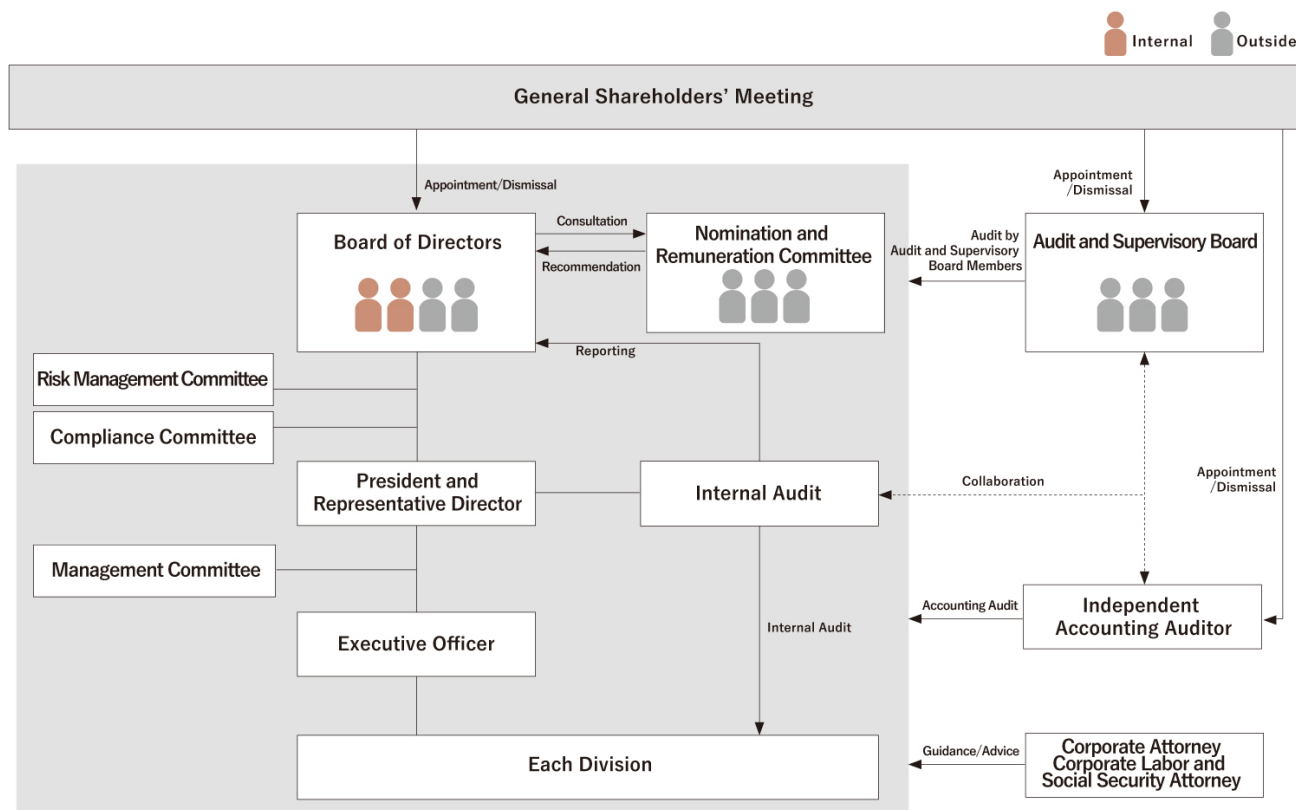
Internal Outside

General Shareholders' Meeting

Appointment/Dismissal

Appointment /Dismissal

Board of Directors

Consultation

Recommendation

Nomination and Remuneration Committee

Audit by Audit and Supervisory Board Members

Audit and Supervisory Board

Reporting

Risk Management Committee

Compliance Committee

President and Representative Director

Internal Audit

Collaboration

Appointment /Dismissal

Management Committee

Executive Officer

Internal Audit

Accounting Audit

Independent Accounting Auditor

Each Division

Guidance/Advice

Corporate Attorney Corporate Labor and Social Security Attorney